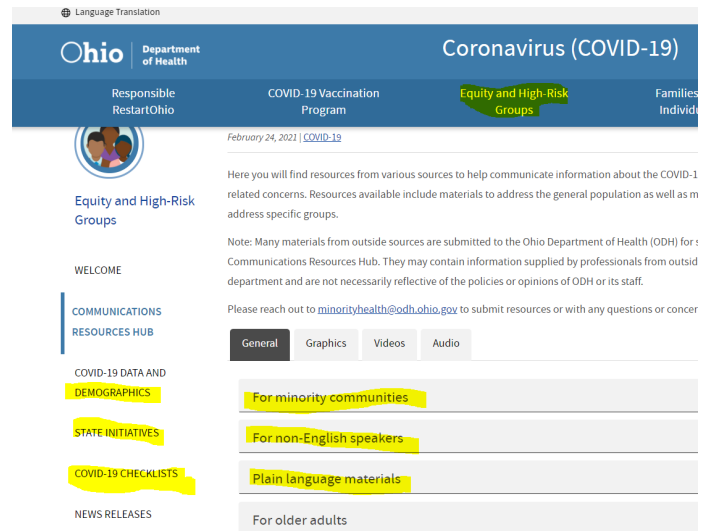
Language Translation

Ohio Department of Health

Coronavirus (COVID-19)

Responsible RestartOhio

COVID-19 Vaccination Program

Equity and High-Risk Groups

Families Individu

Equity and High-Risk Groups

WELCOME

COMMUNICATIONS RESOURCES HUB

COVID-19 DATA AND DEMOGRAPHICS

STATE INITIATIVES

COVID-19 CHECKLISTS

NEWS RELEASES

February 24, 2021 | COVID-19

Here you will find resources from various sources to help communicate information about the COVID-1 related concerns. Resources available include materials to address the general population as well as m address specific groups.

Note: Many materials from outside sources are submitted to the Ohio Department of Health (ODH) for Communications Resources Hub. They may contain information supplied by professionals from outsid department and are not necessarily reflective of the policies or opinions of ODH or its staff.

Please reach out to minorityhealth@odh.ohio.gov to submit resources or with any questions or concer

General

Graphics

Videos

Audio

For minority communities

For non-English speakers

Plain language materials

For older adults